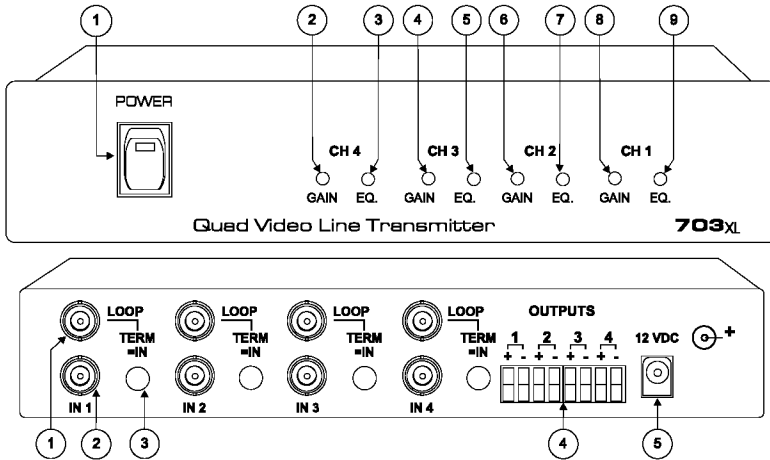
1 2 3 4 5 6 7 8 9

POWER

CH 4
GAIN EQ.
CH 3
GAIN EQ.
CH 2
GAIN EQ.
CH 1
GAIN EQ.

Quad Video Line Transmitter

703XL

LOOP
TERM =IN
IN 1
LOOP
TERM =IN
IN 2
LOOP
TERM =IN
IN 3
LOOP
TERM =IN
IN 4

OUTPUTS
1 2 3 4
+ - + - + - + -

12 VDC
+

1 2 3 4 5